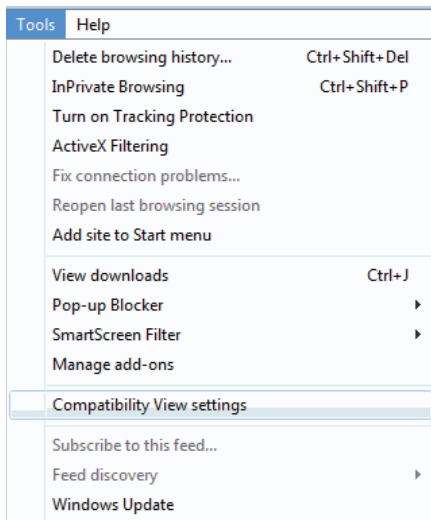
Tools Help

Delete browsing history... Ctrl+Shift+Del
InPrivate Browsing Ctrl+Shift+P
Turn on Tracking Protection
ActiveX Filtering
Fix connection problems...
Reopen last browsing session
Add site to Start menu

View downloads Ctrl+J
Pop-up Blocker
SmartScreen Filter
Manage add-ons

Compatibility View settings

Subscribe to this feed...
Feed discovery
Windows Update